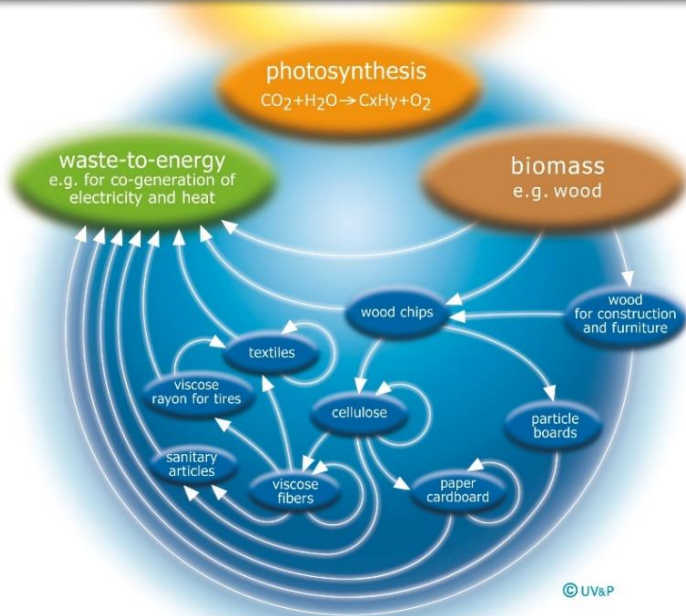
photosynthesis
$CO_2+H_2O \rightarrow CxHy+O_2$

waste-to-energy
e.g. for co-generation of electricity and heat

biomass
e.g. wood

wood chips

wood for construction and furniture

textiles

viscose rayon for tires

cellulose

particle boards

sanitary articles

viscose fibers

paper cardboard

© UV&P